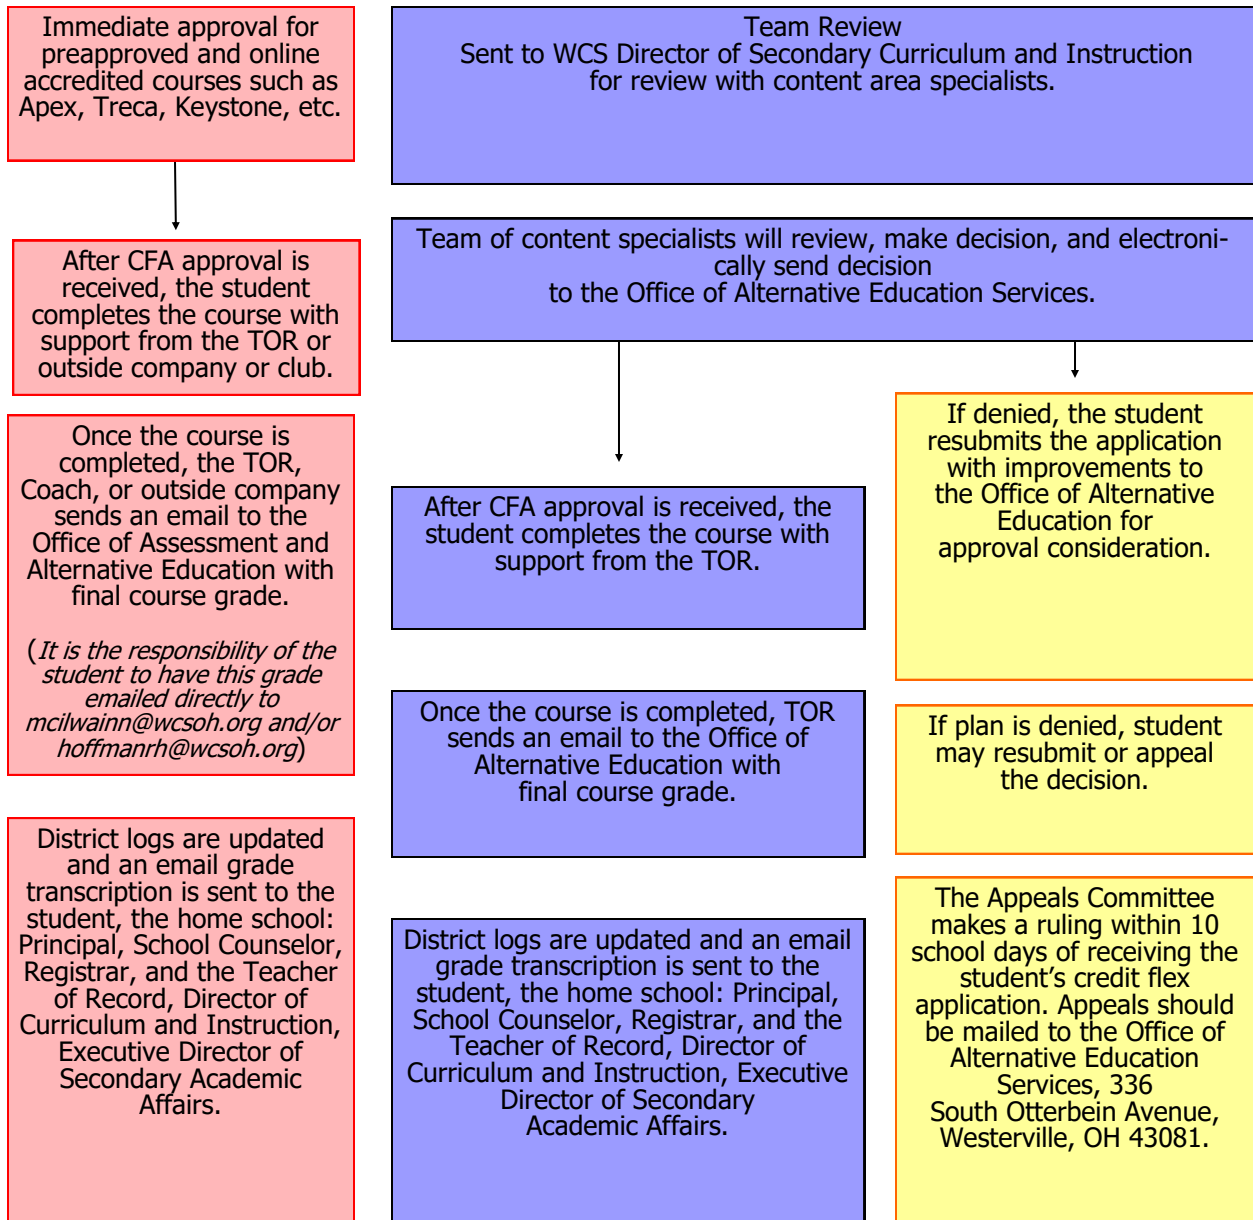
Immediate approval for preapproved and online accredited courses such as Apex, Treca, Keystone, etc.

After CFA approval is received, the student completes the course with support from the TOR or outside company or club.

Once the course is completed, the TOR, Coach, or outside company sends an email to the Office of Assessment and Alternative Education with final course grade.

(*It is the responsibility of the student to have this grade emailed directly to mcilwainn@wcsoh.org and/or hoffmanrh@wcsoh.org*)

District logs are updated and an email grade transcription is sent to the student, the home school: Principal, School Counselor, Registrar, and the Teacher of Record, Director of Curriculum and Instruction, Executive Director of Secondary Academic Affairs.

Team Review
Sent to WCS Director of Secondary Curriculum and Instruction for review with content area specialists.

Team of content specialists will review, make decision, and electronically send decision to the Office of Alternative Education Services.

After CFA approval is received, the student completes the course with support from the TOR.

Once the course is completed, TOR sends an email to the Office of Alternative Education with final course grade.

District logs are updated and an email grade transcription is sent to the student, the home school: Principal, School Counselor, Registrar, and the Teacher of Record, Director of Curriculum and Instruction, Executive Director of Secondary Academic Affairs.

If denied, the student resubmits the application with improvements to the Office of Alternative Education for approval consideration.

If plan is denied, student may resubmit or appeal the decision.

The Appeals Committee makes a ruling within 10 school days of receiving the student's credit flex application. Appeals should be mailed to the Office of Alternative Education Services, 336 South Otterbein Avenue, Westerville, OH 43081.